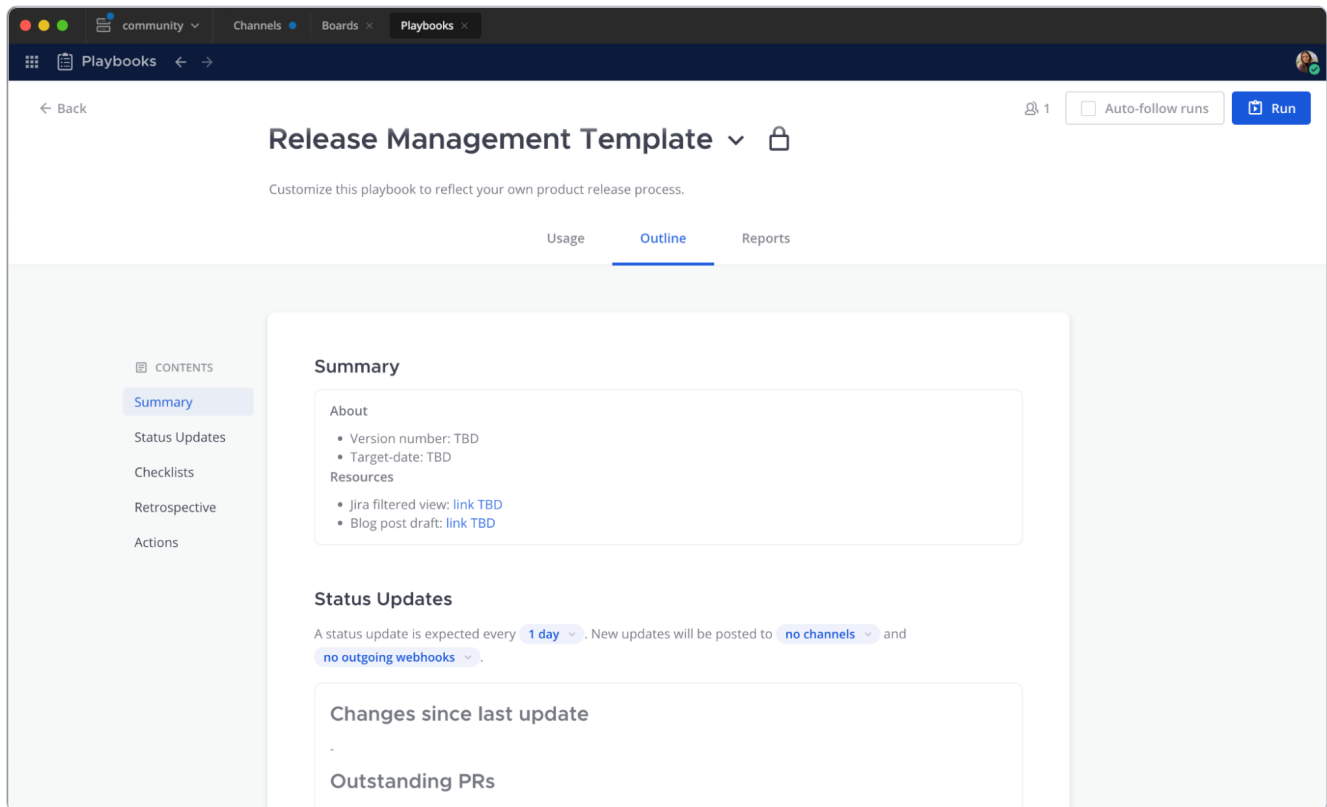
community Channels Boards × Playbooks ×

Playbooks

← Back

1 Auto-follow runs Run

Release Management Template

Customize this playbook to reflect your own product release process.

Usage Outline Reports

CONTENTS

Summary

Status Updates

Checklists

Retrospective

Actions

Summary

About

- Version number: TBD
- Target-date: TBD

Resources

- Jira filtered view: link TBD
- Blog post draft: link TBD

Status Updates

A status update is expected every 1 day. New updates will be posted to no channels and no outgoing webhooks.

Changes since last update

-

Outstanding PRs